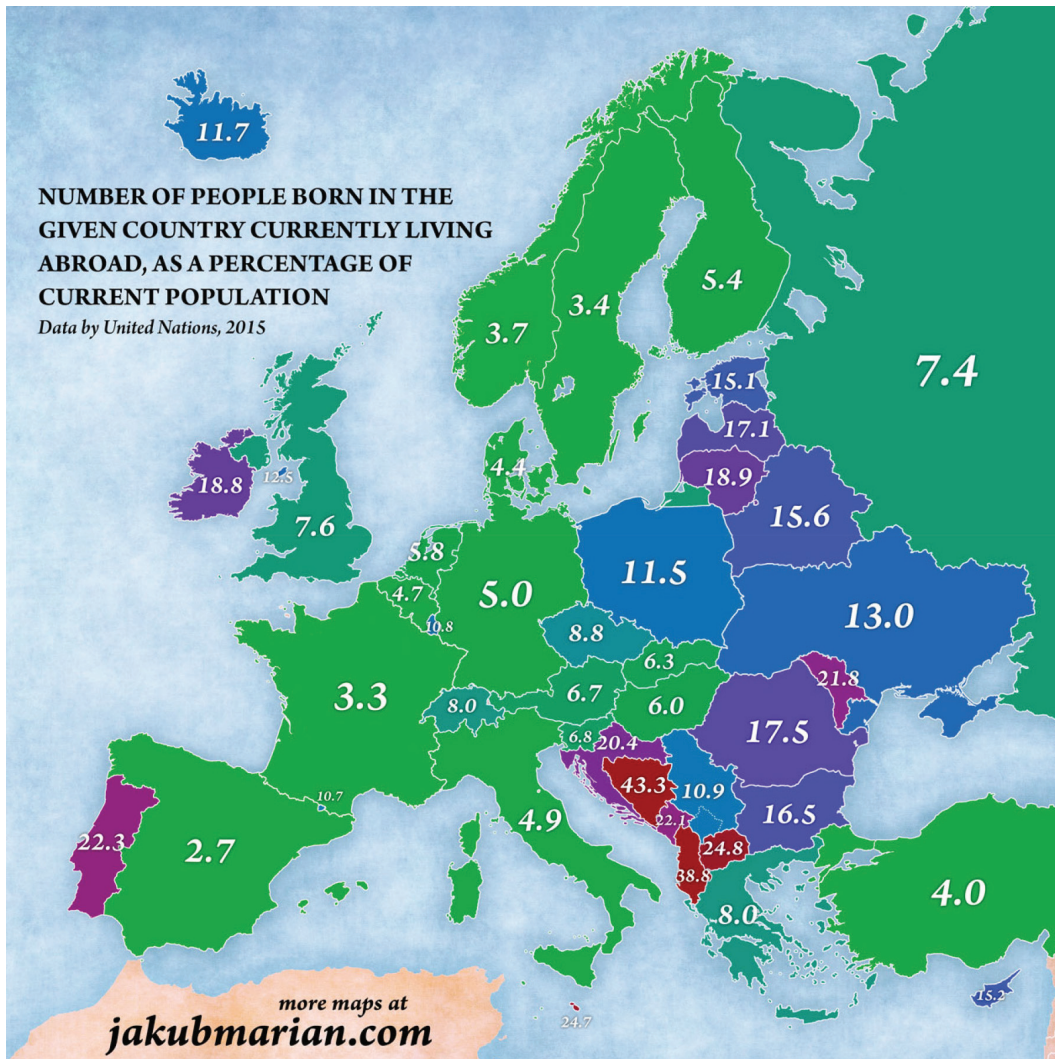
11.7

NUMBER OF PEOPLE BORN IN THE GIVEN COUNTRY CURRENTLY LIVING ABROAD, AS A PERCENTAGE OF CURRENT POPULATION
Data by United Nations, 2015

3.7
3.4
5.4
7.4
15.1
17.1
18.9
4.4
18.8
12.5
7.6
15.6
5.8
11.5
5.0
4.7
10.8
13.0
8.8
6.3
3.3
21.8
6.7
8.0
6.0
17.5
6.8
20.4
43.3
10.9
10.7
16.5
22.1
4.9
24.8
22.3
2.7
38.8
4.0
8.0
15.2
24.7

more maps at
jakubmarian.com